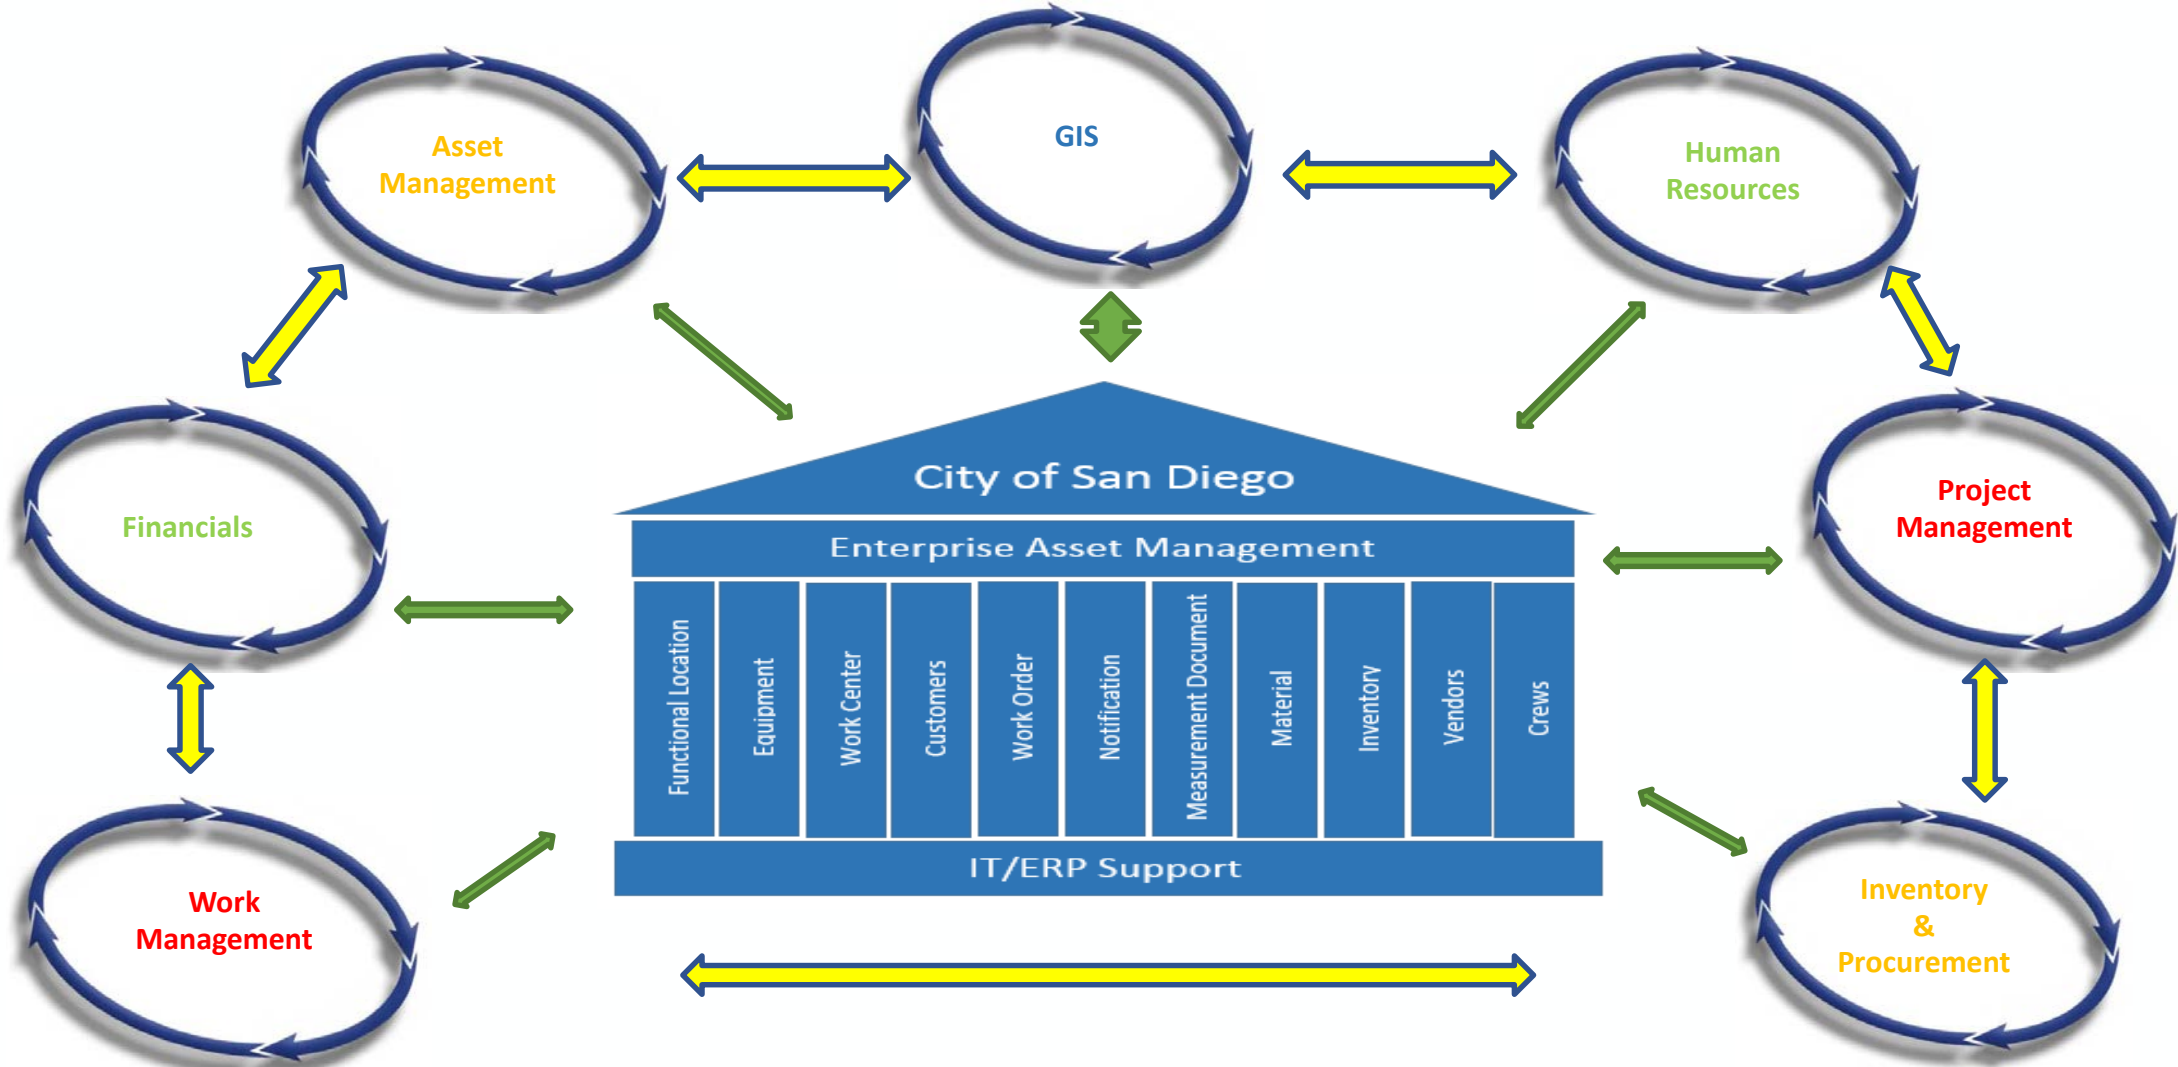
Asset Management

GIS

Human Resources

Financials

City of San Diego

Enterprise Asset Management

Functional Location

Equipment

Work Center

Customers

Work Order

Notification

Measurement Document

Material

Inventory

Vendors

Crews

IT/ERP Support

Project Management

Work Management

Inventory & Procurement